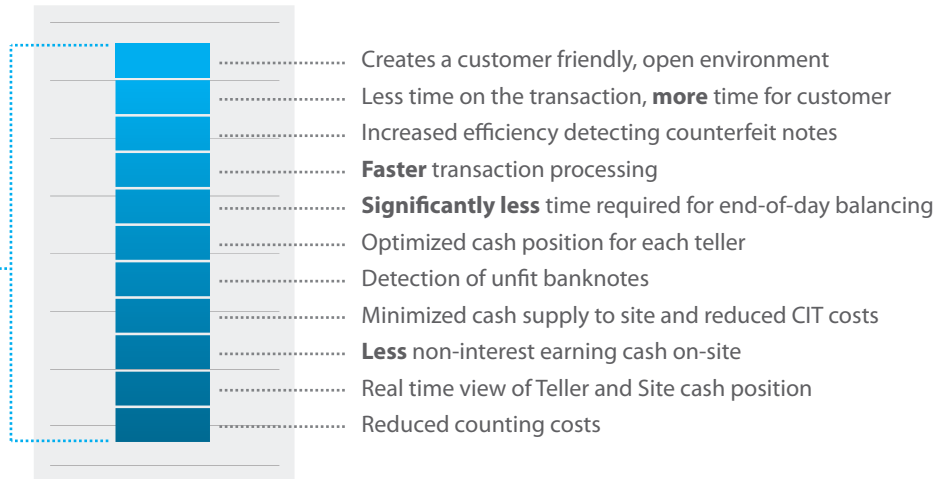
Creates a customer friendly, open environment

Less time on the transaction, **more** time for customer

Increased efficiency detecting counterfeit notes

**Faster** transaction processing

**Significantly less** time required for end-of-day balancing

Optimized cash position for each teller

Detection of unfit banknotes

Minimized cash supply to site and reduced CIT costs

**Less** non-interest earning cash on-site

Real time view of Teller and Site cash position

Reduced counting costs